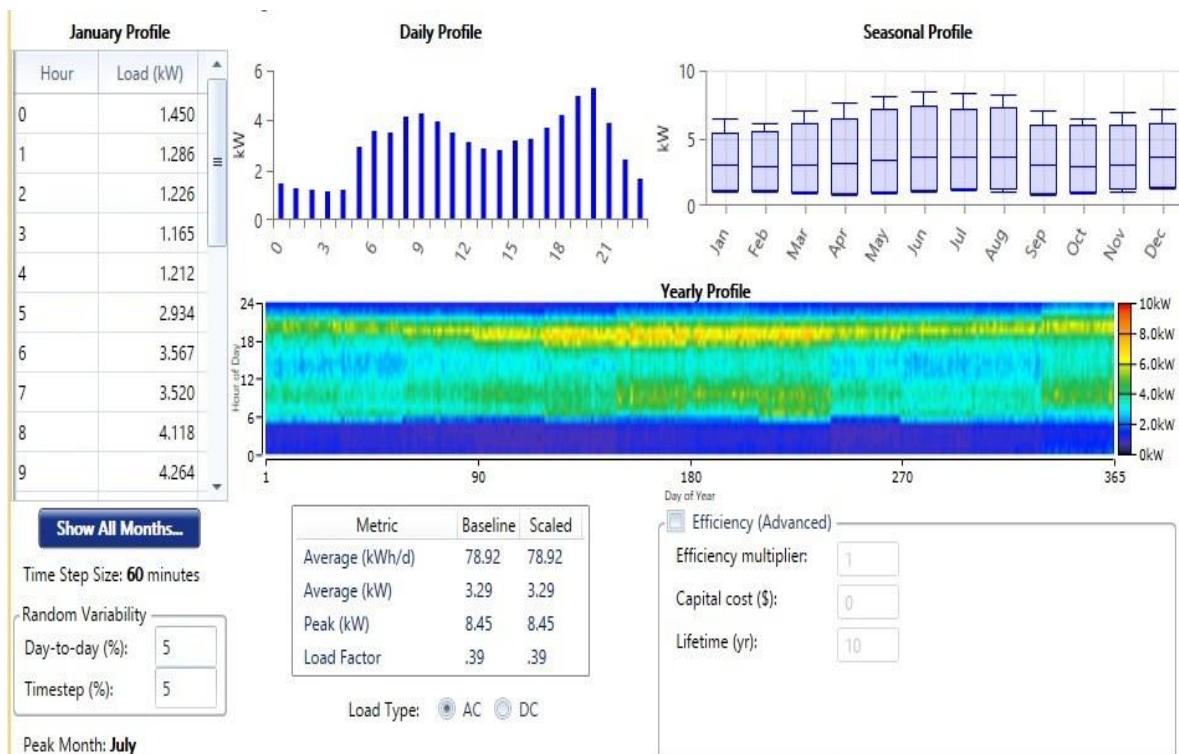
January Profile

| Hour | Load (kW) |
|---|---|
| 0 | 1.450 |
| 1 | 1.286 |
| 2 | 1.226 |
| 3 | 1.165 |
| 4 | 1.212 |
| 5 | 2.934 |
| 6 | 3.567 |
| 7 | 3.520 |
| 8 | 4.118 |
| 9 | 4.264 |

Show All Months...

Time Step Size: 60 minutes

Random Variability

Day-to-day (%): 5

Timestep (%): 5

Peak Month: July

Daily Profile

6 4 2 0 kW

0 3 6 9 12 15 18 21

Seasonal Profile

10 5 0 kW

Jan Feb Mar Apr May Jun Jul Aug Sep Oct Nov Dec

Yearly Profile

24 18 12 6 0 Hour of Day

1 90 180 270 365 Day of Year

10kW 8.0kW 6.0kW 4.0kW 2.0kW 0kW

| Metric | Baseline | Scaled |
|---|---|---|
| Average (kWh/d) | 78.92 | 78.92 |
| Average (kW) | 3.29 | 3.29 |
| Peak (kW) | 8.45 | 8.45 |
| Load Factor | .39 | .39 |

Load Type: AC DC

Efficiency (Advanced)

Efficiency multiplier: 1

Capital cost ($): 0

Lifetime (yr): 10